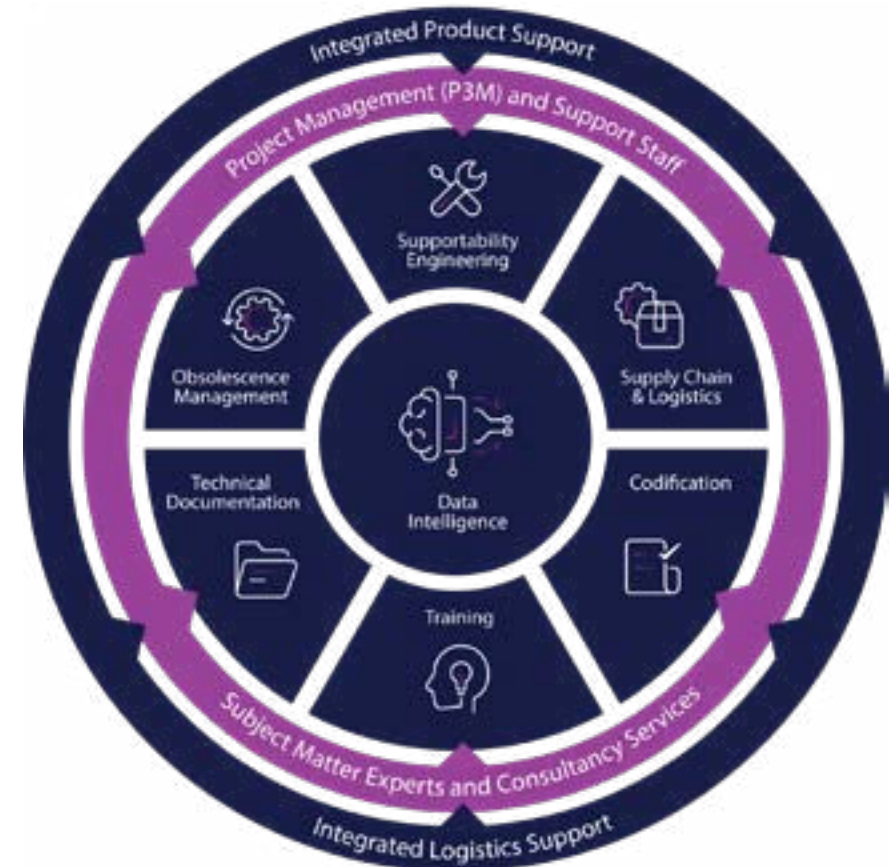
Integrated Product Support

Project Management (P3M) and Support Staff

Supportability Engineering

Supply Chain & Logistics

Codification

Training

Technical Documentation

Obsolescence Management

Data Intelligence

Subject Matter Experts and Consultancy Services

Integrated Logistics Support